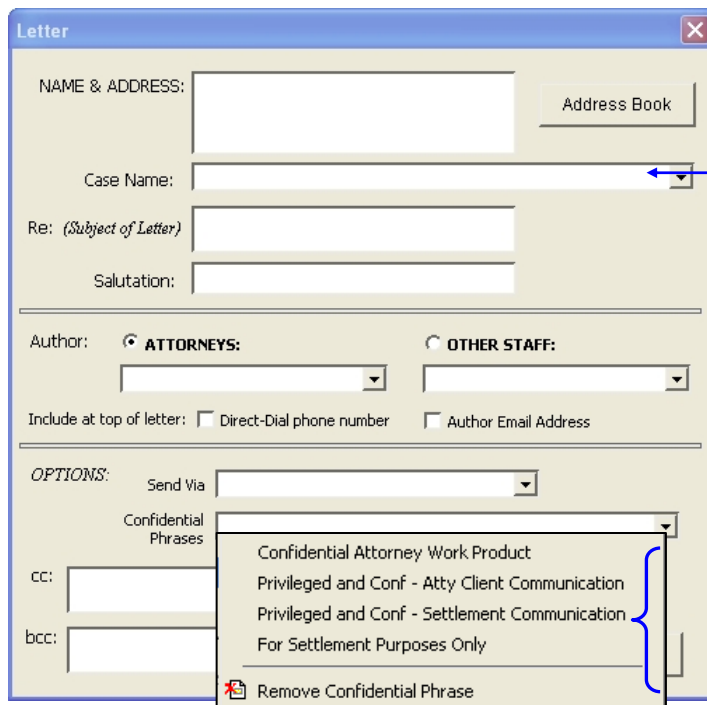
Letter

NAME & ADDRESS:

Address Book

Case Name:

Re: (Subject of Letter)

Salutation:

Author: ATTORNEYS: OTHER STAFF:

Include at top of letter: Direct-Dial phone number Author Email Address

OPTIONS:

Send Via

Confidential Phrases

cc:

bcc:

Confidential Attorney Work Product
Privileged and Conf - Atty Client Communication
Privileged and Conf - Settlement Communication
For Settlement Purposes Only
Remove Confidential Phrase